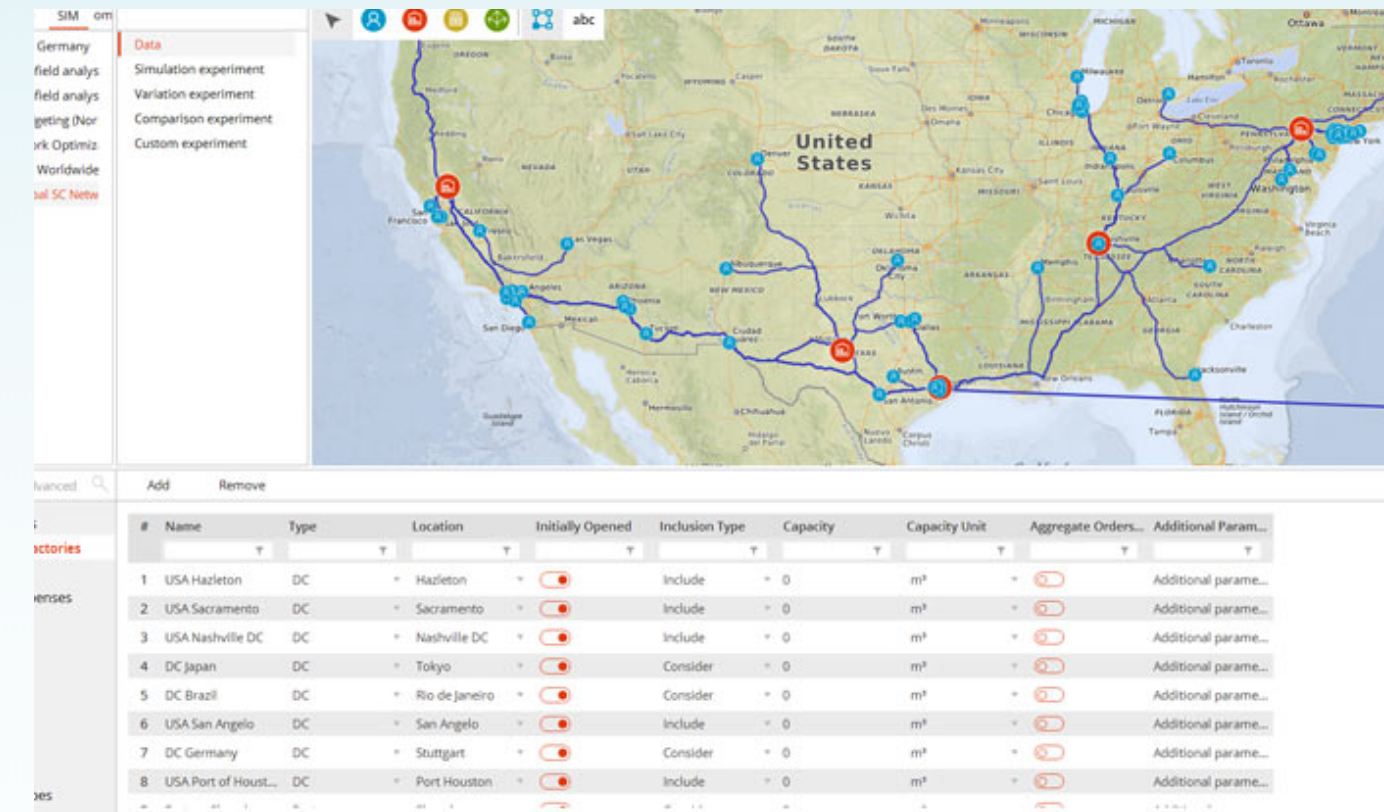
SIM om

Germany
field analys
field analys
geting (Nor
rk Optimiz
Worldwide
al SC Netw

Data
Simulation experiment
Variation experiment
Comparison experiment
Custom experiment

abc

United States

Ottawa
MICHIGAN
Milwaukee
Chicago
Detroit
Cleveland
Columbus
Indianapolis
Louisville
KENTUCKY
Nashville
TENNESSEE
Memphis
NORTH CAROLINA
SOUTH CAROLINA
Charleston
Washington
Virginia Beach
GEORGIA
Atlanta
ALABAMA
Birmingham
MISSISSIPPI
Jacksonville
FLORIDA
Tampa
New Orleans
LOUISIANA
Houston
San Antonio
Austin
Dallas
Fort Worth
TEXAS
OKLAHOMA
Oklahoma City
ARKANSAS
Wichita
KANSAS
Kansas City
MISSOURI
St. Louis
IOWA
Des Moines
NEBRASKA
Omaha
Sioux Falls
SOUTH DAKOTA
WYOMING
COLORADO
Denver
Albuquerque
NEW MEXICO
Lubbock
El Paso
Ciudad Juarez
ARIZONA
Phoenix
Tucson
Las Vegas
NEVADA
UTAH
Salt Lake City
CALIFORNIA
San Francisco
Fresno
Bakersfield
Los Angeles
San Diego
Mexicali
Reno
Redding
Medford
OREGON
Boise
Pocatello
Chihuahua
Hermosillo
Monterrey
Nuevo Laredo
Corpus Christi
Guadalupe Island

Advanced

Add Remove

s
actories
enses
pes

| # | Name | Type | Location | Initially Opened | Inclusion Type | Capacity | Capacity Unit | Aggregate Orders... | Additional Param... |
|---|---|---|---|---|---|---|---|---|---|
| 1 | USA Hazleton | DC | Hazleton | | Include | 0 | m³ | | Additional parame... |
| 2 | USA Sacramento | DC | Sacramento | | Include | 0 | m³ | | Additional parame... |
| 3 | USA Nashville DC | DC | Nashville DC | | Include | 0 | m³ | | Additional parame... |
| 4 | DC Japan | DC | Tokyo | | Consider | 0 | m³ | | Additional parame... |
| 5 | DC Brazil | DC | Rio de Janeiro | | Consider | 0 | m³ | | Additional parame... |
| 6 | USA San Angelo | DC | San Angelo | | Include | 0 | m³ | | Additional parame... |
| 7 | DC Germany | DC | Stuttgart | | Consider | 0 | m³ | | Additional parame... |
| 8 | USA Port of Houst... | DC | Port Houston | | Include | 0 | m³ | | Additional parame... |